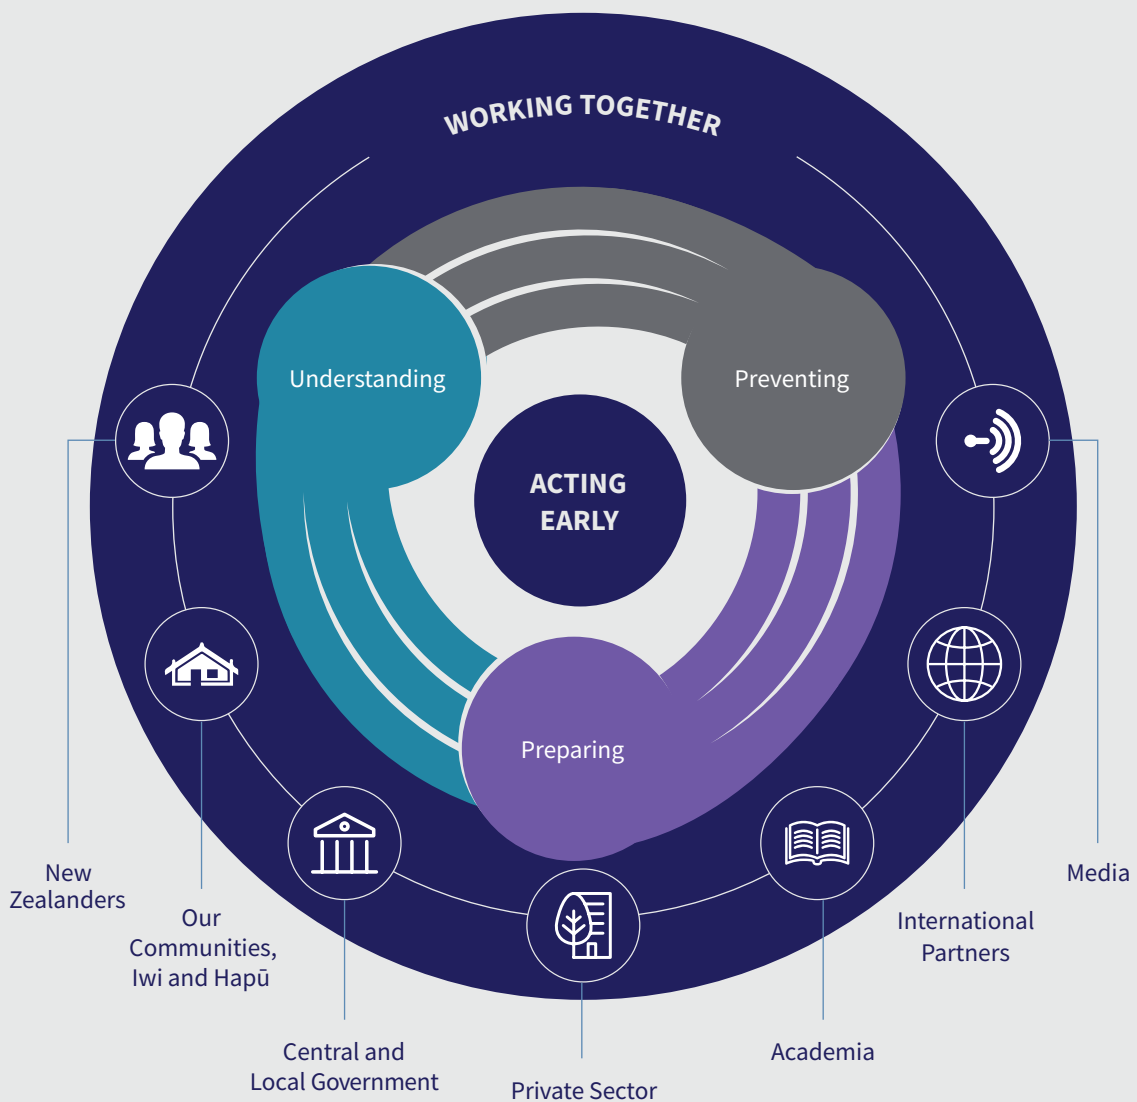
WORKING TOGETHER

Understanding

Preventing

ACTING EARLY

Preparing

New Zealanders

Our Communities, Iwi and Hapū

Central and Local Government

Private Sector

Academia

International Partners

Media